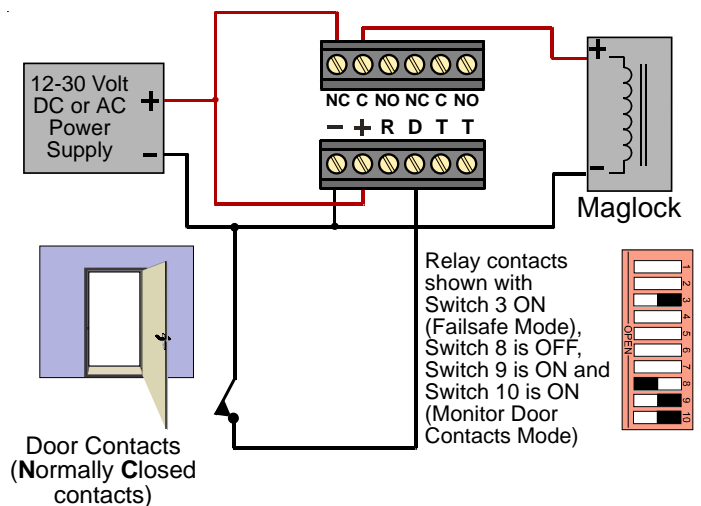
12-30 Volt DC or AC Power Supply
+
−

NC C NO NC C NO
− + R D T T

+
−
Maglock

Relay contacts shown with Switch 3 ON (Failsafe Mode), Switch 8 is OFF, Switch 9 is ON and Switch 10 is ON (Monitor Door Contacts Mode)

1
2
3
4
5
6
7
8
9
10
OPEN

Door Contacts (Normally Closed contacts)